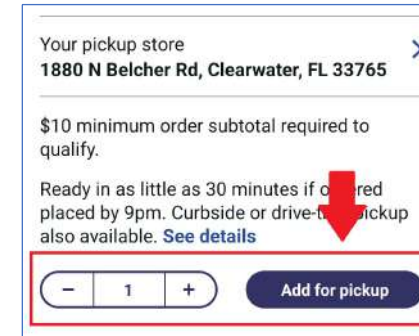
Your pickup store
1880 N Belcher Rd, Clearwater, FL 33765

$10 minimum order subtotal required to qualify.

Ready in as little as 30 minutes if o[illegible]ered placed by 9pm. Curbside or drive-t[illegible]ickup also available. See details

− 1 +

Add for pickup